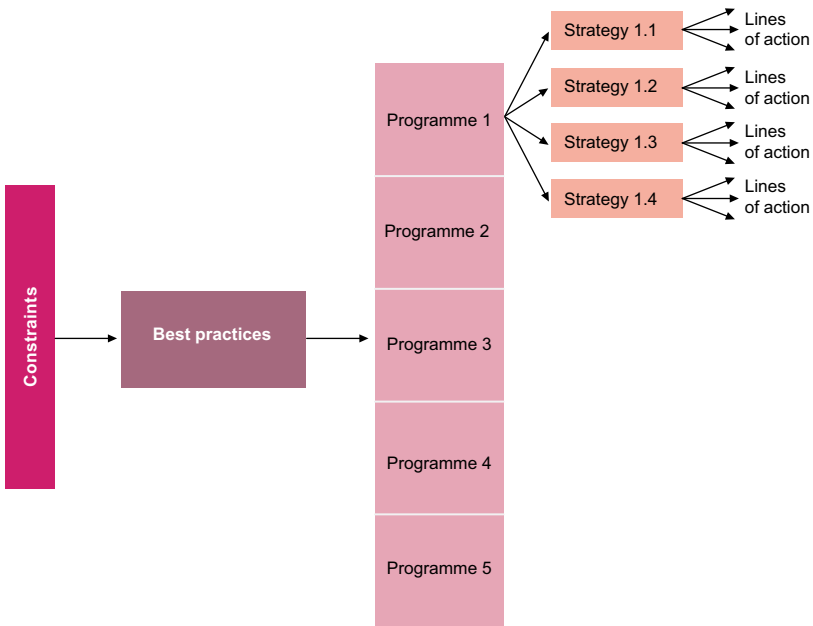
Constraints

Best practices

Programme 1

Programme 2

Programme 3

Programme 4

Programme 5

Strategy 1.1

Lines of action

Strategy 1.2

Lines of action

Strategy 1.3

Lines of action

Strategy 1.4

Lines of action